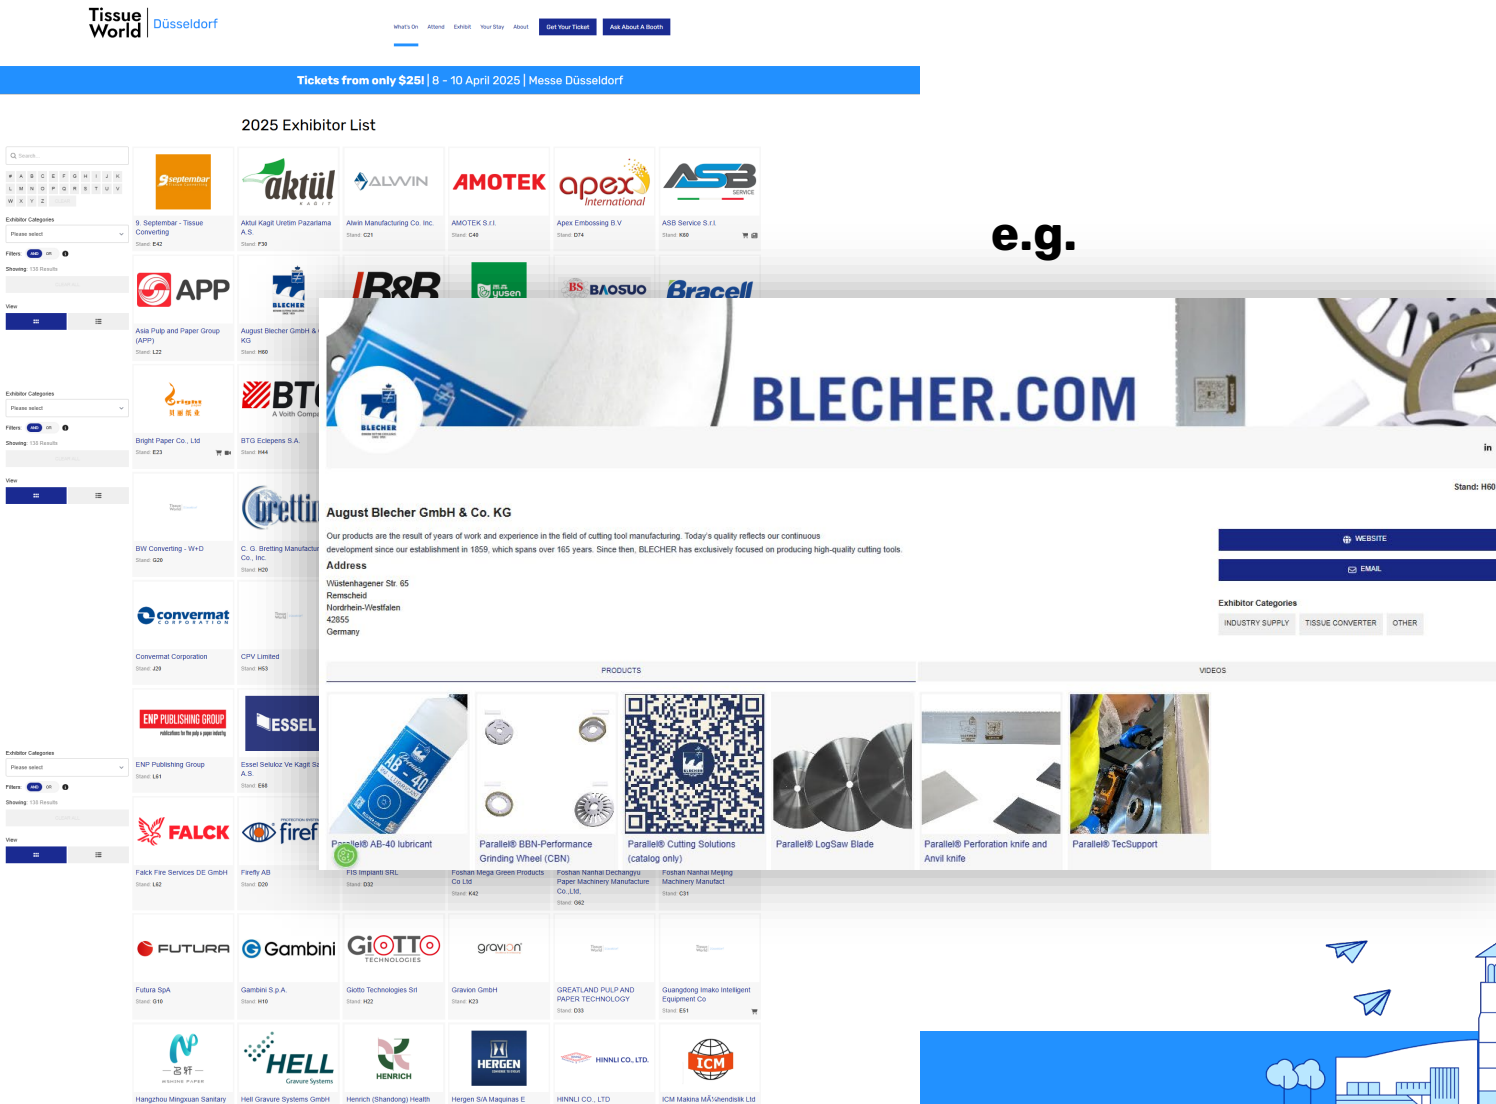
Tissue World | Düsseldorf

What's On Attend Exhibit Your Stay About Get Your Ticket Ask About A Booth

Tickets from only $25! | 8 - 10 April 2025 | Messe Düsseldorf

2025 Exhibitor List

e.g.

Exhibitor Categories
Please select
Filters AND OR
Showing: 138 Results
View

9. Septembar - Tissue Converting
Stand: E42

Aktul Kagit Uretim Pazarlama A.S.
Stand: F30

Alwin Manufacturing Co. Inc.
Stand: C21

AMOTEK S.r.l.
Stand: C40

Apex Embossing B.V
Stand: D74

ASB Service S.r.l.
Stand: K60

Asia Pulp and Paper Group (APP)
Stand: L22

August Blecher GmbH & Co. KG
Stand: H60

Bright Paper Co., Ltd
Stand: E23

BTG Eclepens S.A.
Stand: H44

BW Converting - W+D
Stand: G20

C. G. Bretting Manufacturing Co., Inc.
Stand: H20

Convermat Corporation
Stand: J29

CPV Limited
Stand: H53

ENP Publishing Group
Stand: L61

Essel Seluloz Ve Kagit Sa A.S.
Stand: E68

Falck Fire Services DE GmbH
Stand: L62

Firefly AB
Stand: D20

BLECHER.COM

Stand: H60

August Blecher GmbH & Co. KG

Our products are the result of years of work and experience in the field of cutting tool manufacturing. Today's quality reflects our continuous development since our establishment in 1859, which spans over 165 years. Since then, BLECHER has exclusively focused on producing high-quality cutting tools.

Address
Wüstenhagener Str. 65
Remscheid
Nordrhein-Westfalen
42855
Germany

WEBSITE
EMAIL

Exhibitor Categories
INDUSTRY SUPPLY TISSUE CONVERTER OTHER

PRODUCTS VIDEOS

Parallel® AB-40 lubricant
Parallel® BBN-Performance Grinding Wheel (CBN)
Parallel® Cutting Solutions (catalog only)
Parallel® LogSaw Blade
Parallel® Perforation knife and Anvil knife
Parallel® TecSupport

FIS Impianti SRL
Stand: D32
Foshan Mega Green Products Co Ltd
Stand: K42
Foshan Nanhai Dechangyu Paper Machinery Manufacture Co.,Ltd.
Stand: G82
Foshan Nanhai Meijing Machinery Manufact
Stand: C31

Futura SpA
Stand: G10
Gambini S.p.A.
Stand: H10
Giotto Technologies Srl
Stand: H22
Gravion GmbH
Stand: K23
GREATLAND PULP AND PAPER TECHNOLOGY
Stand: D33
Guangdong Imako Intelligent Equipment Co
Stand: E51

Hangzhou Mingxuan Sanitary
Hell Gravure Systems GmbH
Henrich (Shandong) Health
Hergen S/A Maquinas E
HINNLI CO., LTD
ICM Makina MÃ¼hendislik Ltd